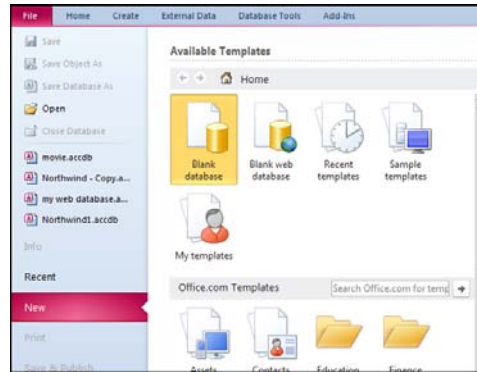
File Home Create External Data Database Tools Add-Ins

Save
Save Object As
Save Database As
Open
Close Database
movie.accdb
Northwind - Copy.a...
my web database.a...
Northwind1.accdb
Info
Recent
New
Print
Save & Publish

Available Templates

Home

Blank database
Blank web database
Recent templates
Sample templates
My templates

Office.com Templates
Search Office.com for temp

Assets
Contacts
Education
Finance